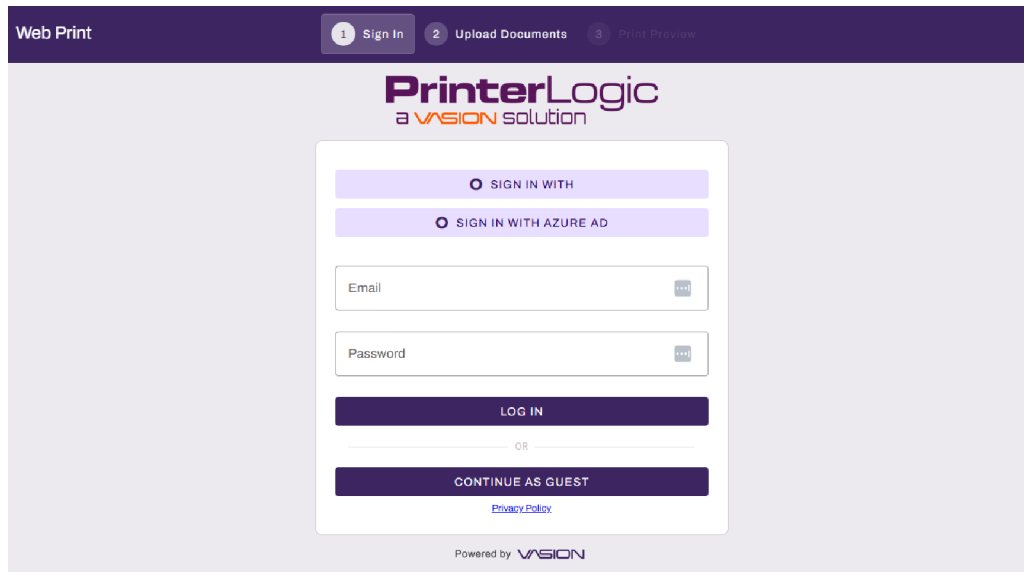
Web Print

1 Sign In
2 Upload Documents
3 Print Preview

PrinterLogic
a VASION solution

SIGN IN WITH

SIGN IN WITH AZURE AD

Email

Password

LOG IN

OR

CONTINUE AS GUEST

Privacy Policy

Powered by VASION